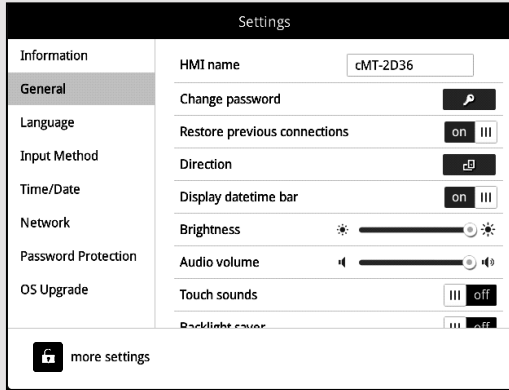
Settings

Information
General
Language
Input Method
Time/Date
Network
Password Protection
OS Upgrade

HMI name cMT-2D36
Change password
Restore previous connections on III
Direction
Display datetime bar on III
Brightness
Audio volume
Touch sounds III off
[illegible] III off

more settings